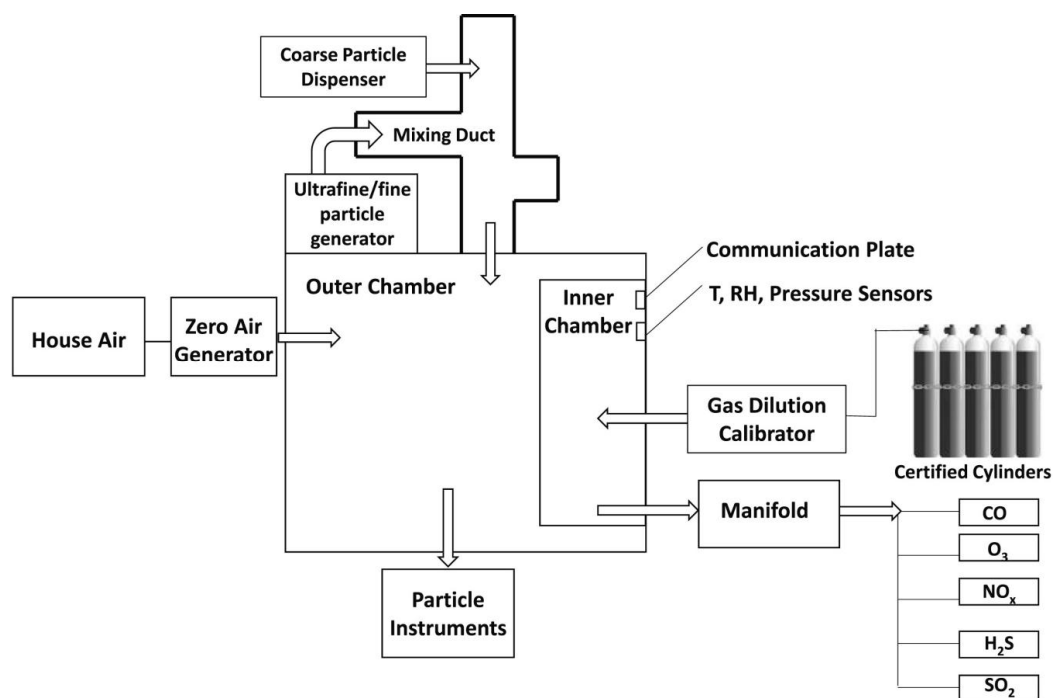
Coarse Particle Dispenser

Mixing Duct

Ultrafine/fine particle generator

Outer Chamber

Communication Plate

T, RH, Pressure Sensors

Inner Chamber

House Air

Zero Air Generator

Gas Dilution Calibrator

Certified Cylinders

Manifold

CO

$O_3$

$NO_x$

$H_2S$

$SO_2$

Particle Instruments